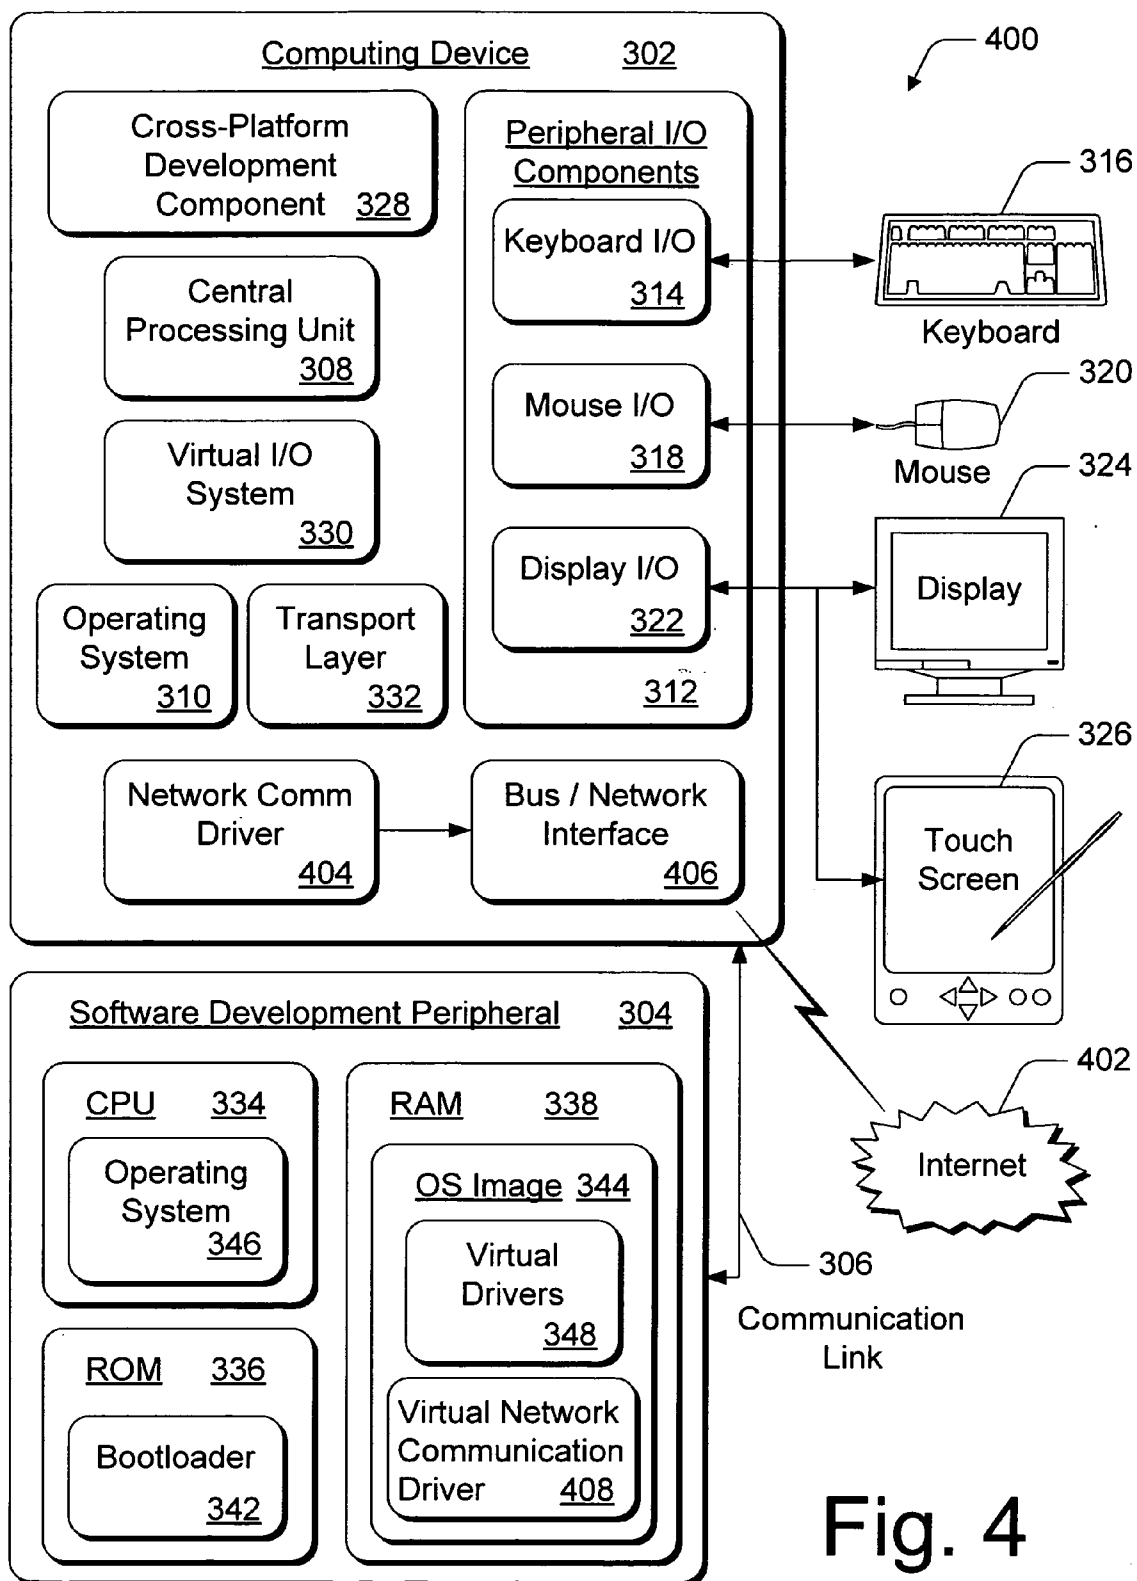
Computing Device 302

400

Cross-Platform Development Component 328

Central Processing Unit 308

Virtual I/O System 330

Operating System 310

Transport Layer 332

Peripheral I/O Components

Keyboard I/O 314

Mouse I/O 318

Display I/O 322

312

Network Comm Driver 404

Bus / Network Interface 406

316

Keyboard

320

Mouse

324

Display

326

Touch Screen

Software Development Peripheral 304

CPU 334

Operating System 346

ROM 336

Bootloader 342

RAM 338

OS Image 344

Virtual Drivers 348

Virtual Network Communication Driver 408

402

Internet

306

Communication Link

Fig. 4